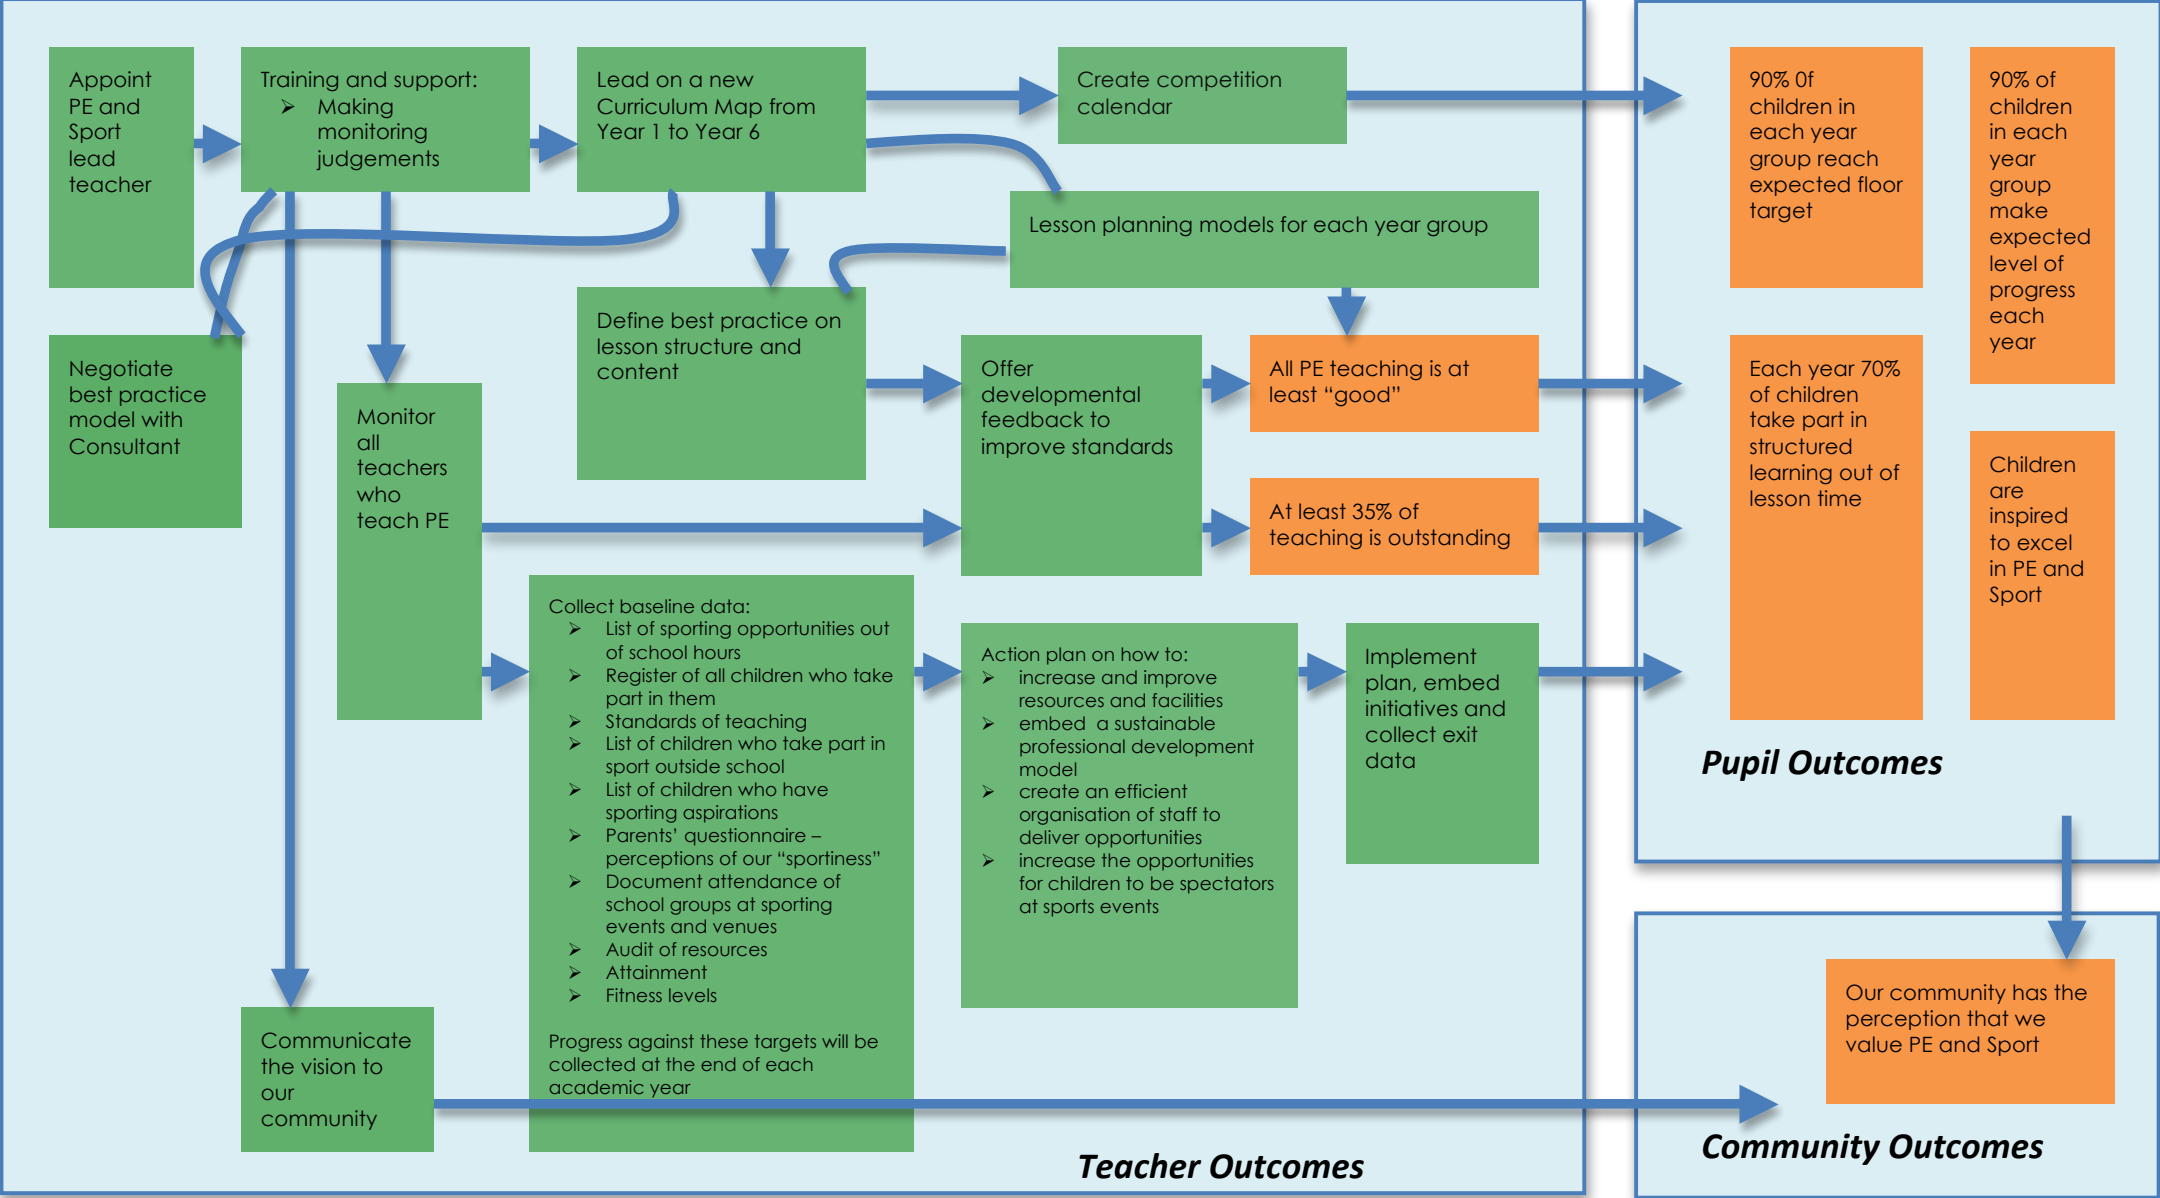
Appoint PE and Sport lead teacher

Training and support:
➤ Making monitoring judgements

Lead on a new Curriculum Map from Year 1 to Year 6

Create competition calendar

Lesson planning models for each year group

Negotiate best practice model with Consultant

Define best practice on lesson structure and content

Monitor all teachers who teach PE

Offer developmental feedback to improve standards

All PE teaching is at least "good"

At least 35% of teaching is outstanding

Collect baseline data:
➤ List of sporting opportunities out of school hours
➤ Register of all children who take part in them
➤ Standards of teaching
➤ List of children who take part in sport outside school
➤ List of children who have sporting aspirations
➤ Parents' questionnaire – perceptions of our "sportiness"
➤ Document attendance of school groups at sporting events and venues
➤ Audit of resources
➤ Attainment
➤ Fitness levels

Progress against these targets will be collected at the end of each academic year

Action plan on how to:
➤ increase and improve resources and facilities
➤ embed a sustainable professional development model
➤ create an efficient organisation of staff to deliver opportunities
➤ increase the opportunities for children to be spectators at sports events

Implement plan, embed initiatives and collect exit data

Communicate the vision to our community

Teacher Outcomes

90% 0f children in each year group reach expected floor target

90% of children in each year group make expected level of progress each year

Each year 70% of children take part in structured learning out of lesson time

Children are inspired to excel in PE and Sport

Pupil Outcomes

Our community has the perception that we value PE and Sport

Community Outcomes